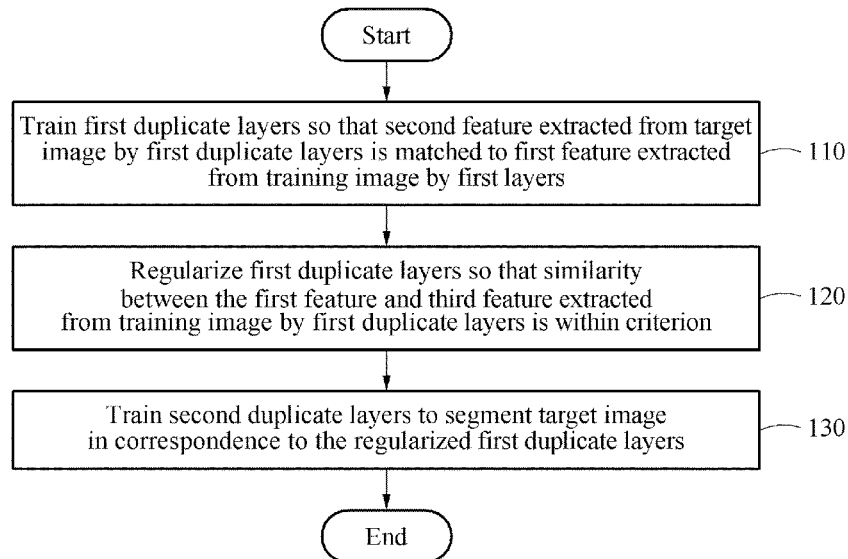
Start

Train first duplicate layers so that second feature extracted from target image by first duplicate layers is matched to first feature extracted from training image by first layers

110

Regularize first duplicate layers so that similarity between the first feature and third feature extracted from training image by first duplicate layers is within criterion

120

Train second duplicate layers to segment target image in correspondence to the regularized first duplicate layers

130

End